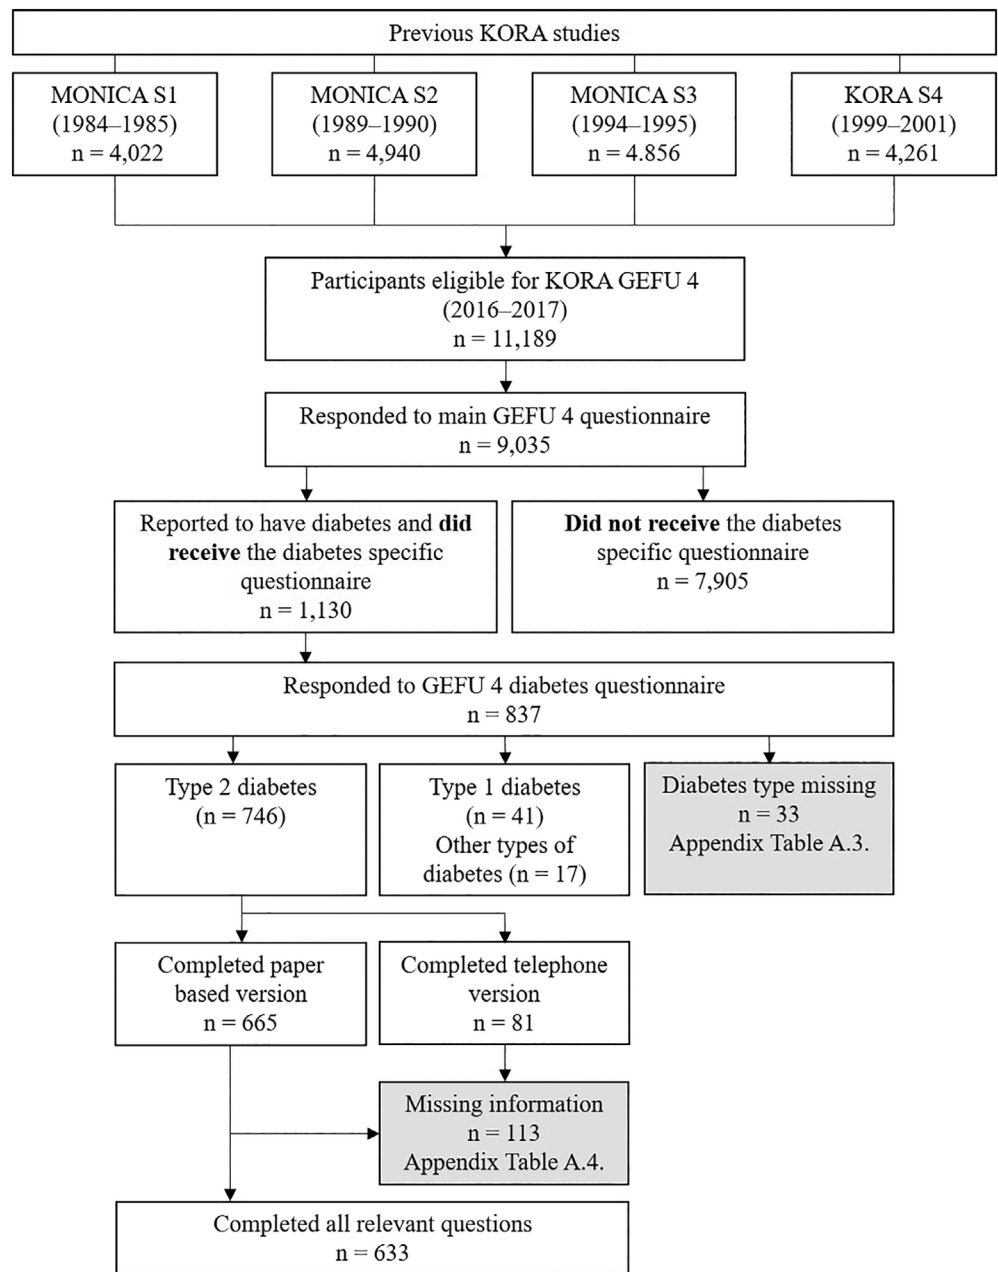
Previous KORA studies

MONICA S1
(1984–1985)
n = 4,022

MONICA S2
(1989–1990)
n = 4,940

MONICA S3
(1994–1995)
n = 4.856

KORA S4
(1999–2001)
n = 4,261

Participants eligible for KORA GEFU 4
(2016–2017)
n = 11,189

Responded to main GEFU 4 questionnaire
n = 9,035

Reported to have diabetes and **did receive** the diabetes specific questionnaire
n = 1,130

**Did not receive** the diabetes specific questionnaire
n = 7,905

Responded to GEFU 4 diabetes questionnaire
n = 837

Type 2 diabetes
(n = 746)

Type 1 diabetes
(n = 41)
Other types of diabetes (n = 17)

Diabetes type missing
n = 33
Appendix Table A.3.

Completed paper based version
n = 665

Completed telephone version
n = 81

Missing information
n = 113
Appendix Table A.4.

Completed all relevant questions
n = 633